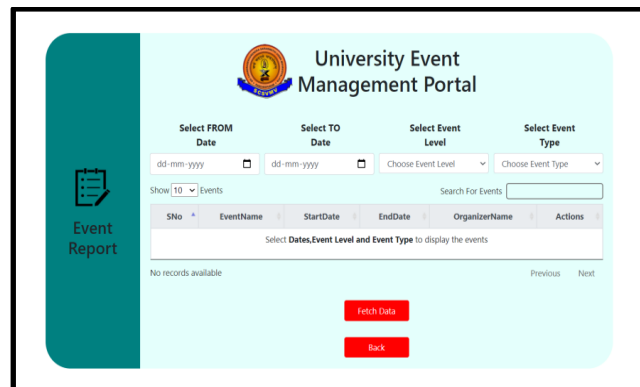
Event Report

SCSVMV

University Event Management Portal

Select FROM Date

Select TO Date

Select Event Level

Select Event Type

dd-mm-yyyy

dd-mm-yyyy

Choose Event Level

Choose Event Type

Show 10 Events

Search For Events

| SNo | EventName | StartDate | EndDate | OrganizerName | Actions |
|---|---|---|---|---|---|
| Select **Dates,Event Level and Event Type** to display the events | | | | | |

No records available

Previous Next

Fetch Data

Back